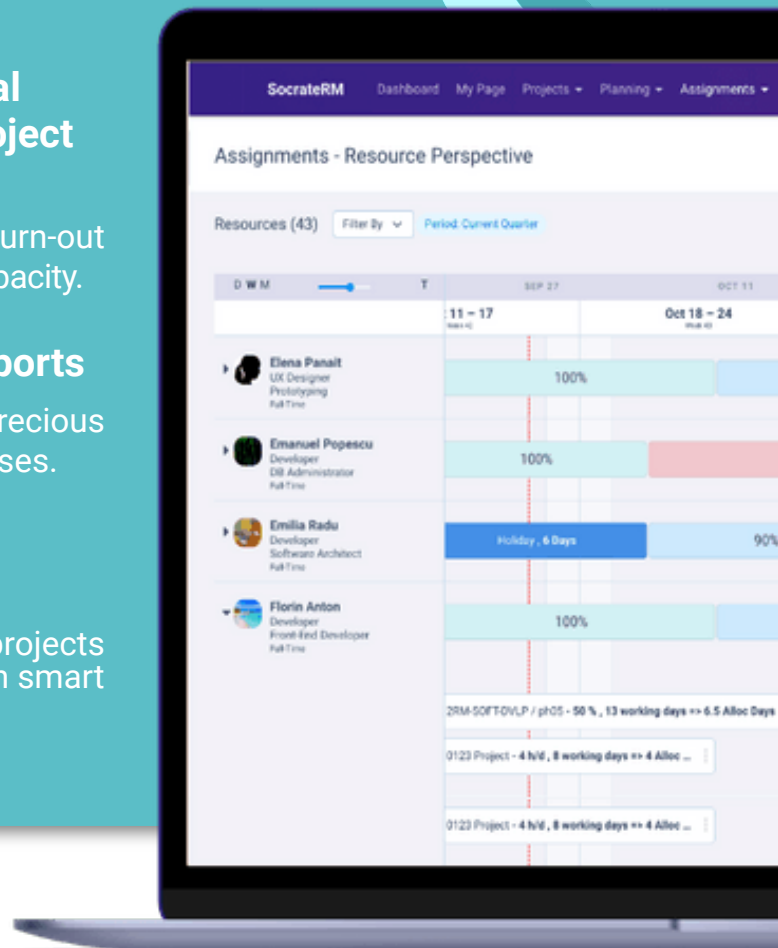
al
oject

urn-out
pacity.

ports

recious
ses.

projects
n smart

SocrateRM Dashboard My Page Projects Planning Assignments

Assignments - Resource Perspective

Resources (43) Filter By Period: Current Quarter

D W M T SEP 27 OCT 11

11 – 17 Oct 18 – 24

Elena Panait
UX Designer
Prototyping
Full-Time

100%

Emanuel Popescu
Developer
DB Administrator
Full-Time

100%

Emilia Radu
Developer
Software Architect
Full-Time

Holiday , 6 Days

90%

Florin Anton
Developer
Front-End Developer
Full-Time

100%

2RM-SOFT-DVLP / ph05 - 50 % , 13 working days => 6.5 Alloc Days

0123 Project - 4 h/d , 8 working days => 4 Alloc ...

0123 Project - 4 h/d , 8 working days => 4 Alloc ...